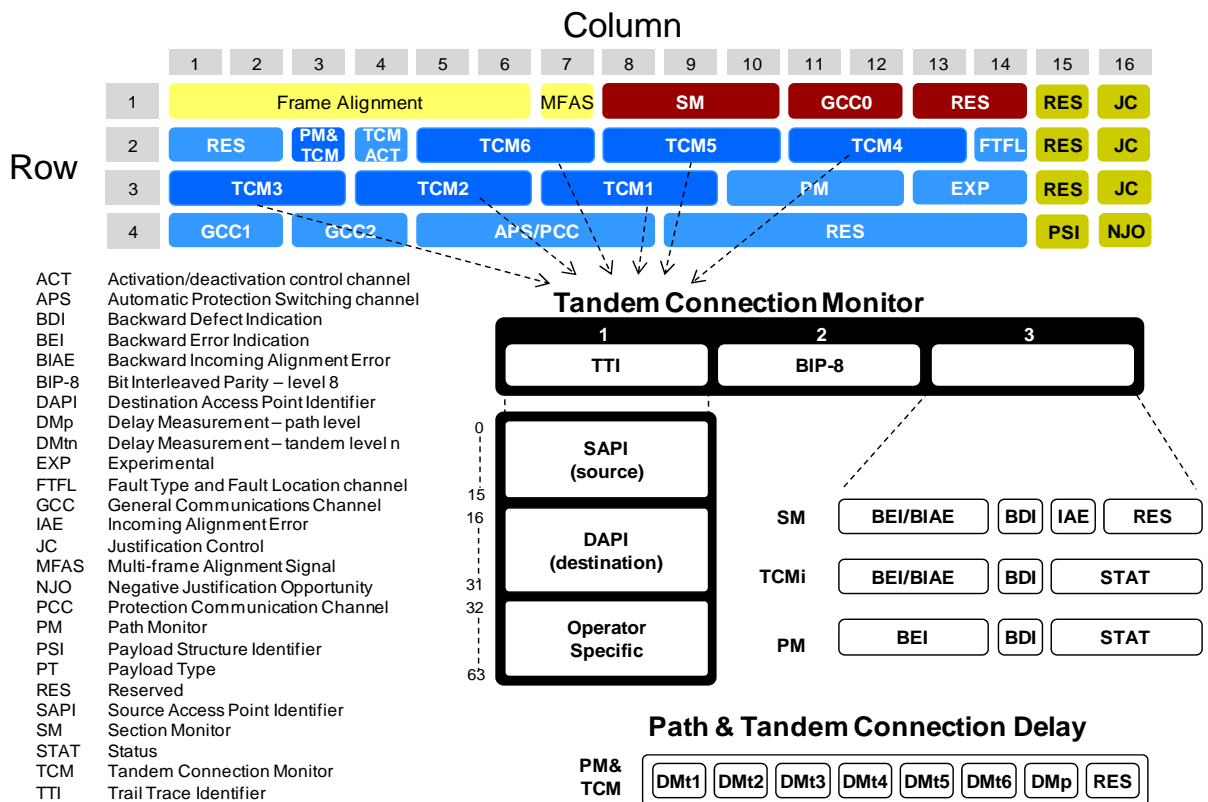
Column

| | 1 | 2 | 3 | 4 | 5 | 6 | 7 | 8 | 9 | 10 | 11 | 12 | 13 | 14 | 15 | 16 |
|---|---|---|---|---|---|---|---|---|---|---|---|---|---|---|---|---|
| 1 | Frame Alignment | | | | | | MFAS | SM | | | GCC0 | | RES | | RES | JC |
| 2 | RES | | PM& TCM | TCM ACT | TCM6 | | | TCM5 | | | TCM4 | | | FTFL | RES | JC |
| 3 | TCM3 | | | TCM2 | | | TCM1 | | | PM | | | EXP | | RES | JC |
| 4 | GCC1 | | GCC2 | | APS/PCC | | | | RES | | | | | | PSI | NJO |

Row

ACT Activation/deactivation control channel
APS Automatic Protection Switching channel
BDI Backward Defect Indication
BEI Backward Error Indication
BIAE Backward Incoming Alignment Error
BIP-8 Bit Interleaved Parity – level 8
DAPI Destination Access Point Identifier
DMp Delay Measurement – path level
DMtn Delay Measurement – tandem level n
EXP Experimental
FTFL Fault Type and Fault Location channel
GCC General Communications Channel
IAE Incoming Alignment Error
JC Justification Control
MFAS Multi-frame Alignment Signal
NJO Negative Justification Opportunity
PCC Protection Communication Channel
PM Path Monitor
PSI Payload Structure Identifier
PT Payload Type
RES Reserved
SAPI Source Access Point Identifier
SM Section Monitor
STAT Status
TCM Tandem Connection Monitor
TTI Trail Trace Identifier

Tandem Connection Monitor

1 TTI
2 BIP-8
3

0
SAPI (source)
15
16
DAPI (destination)
31
32
Operator Specific
63

SM BEI/BIAE BDI IAE RES
TCMi BEI/BIAE BDI STAT
PM BEI BDI STAT

Path & Tandem Connection Delay

PM& TCM DMt1 DMt2 DMt3 DMt4 DMt5 DMt6 DMp RES